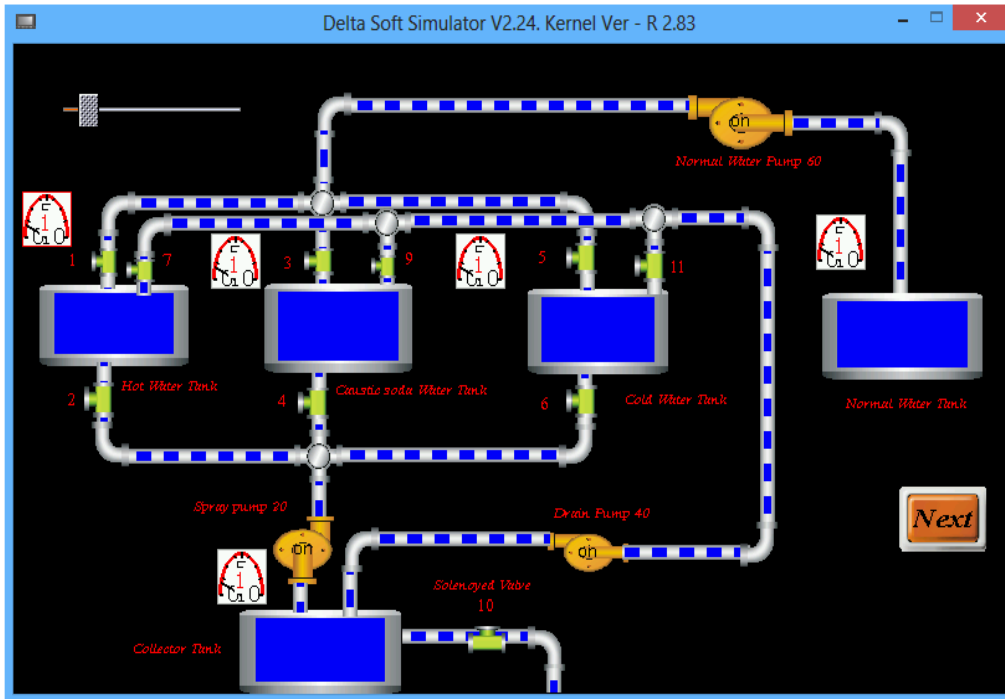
Delta Soft Simulator V2.24. Kernel Ver - R 2.83

on

Normal Water Pump 60

1 7 3 9 5 11

Hot Water Tank

Caustic soda Water Tank

Cold Water Tank

Normal Water Tank

2 4 6

Spray pump 20

Drain Pump 40

on

on

Next

Solenoyed Valve

10

Collector Tank